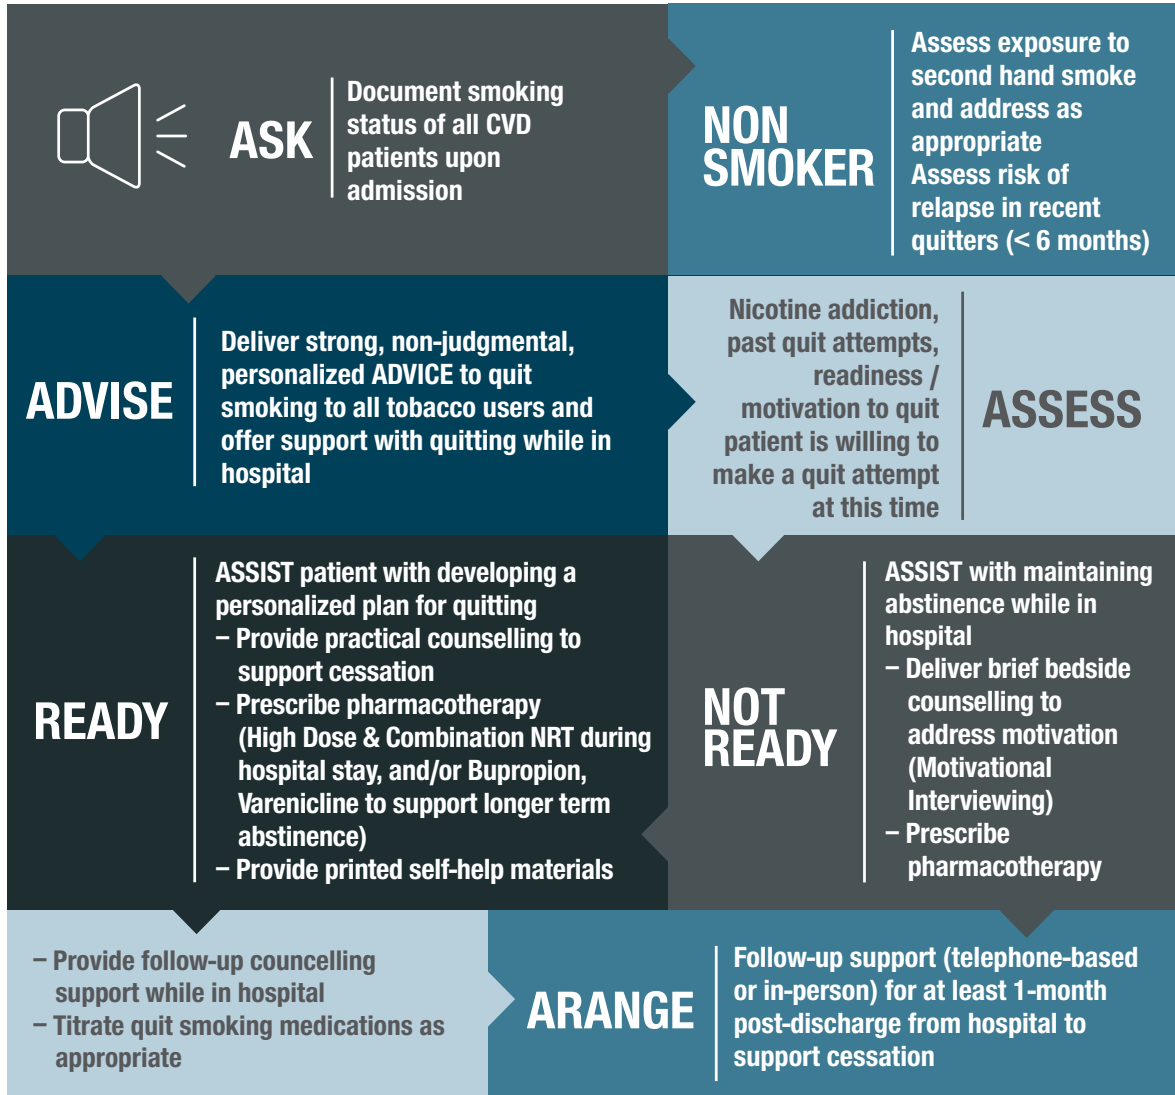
ASK

Document smoking status of all CVD patients upon admission

NON SMOKER

Assess exposure to second hand smoke and address as appropriate
Assess risk of relapse in recent quitters (< 6 months)

ADVISE

Deliver strong, non-judgmental, personalized ADVICE to quit smoking to all tobacco users and offer support with quitting while in hospital

Nicotine addiction, past quit attempts, readiness / motivation to quit patient is willing to make a quit attempt at this time

ASSESS

READY

ASSIST patient with developing a personalized plan for quitting
– Provide practical counselling to support cessation
– Prescribe pharmacotherapy (High Dose & Combination NRT during hospital stay, and/or Bupropion, Varenicline to support longer term abstinence)
– Provide printed self-help materials

NOT READY

ASSIST with maintaining abstinence while in hospital
– Deliver brief bedside counselling to address motivation (Motivational Interviewing)
– Prescribe pharmacotherapy

– Provide follow-up councelling support while in hospital
– Titrate quit smoking medications as appropriate

ARANGE

Follow-up support (telephone-based or in-person) for at least 1-month post-discharge from hospital to support cessation